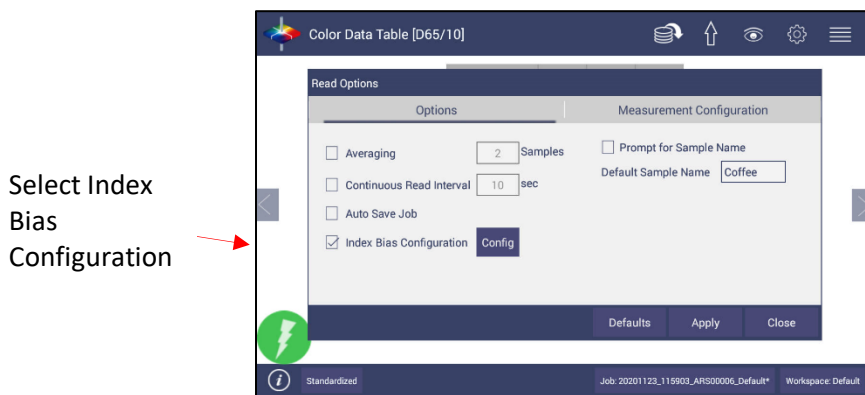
Select Index Bias Configuration

Color Data Table [D65/10]

Read Options

Options

Measurement Configuration

Averaging 2 Samples

Continuous Read Interval 10 sec

Auto Save Job

Index Bias Configuration Config

Prompt for Sample Name

Default Sample Name Coffee

Defaults Apply Close

Standardized

Job: 20201123_115903_ARS00006_Default*

Workspace: Default